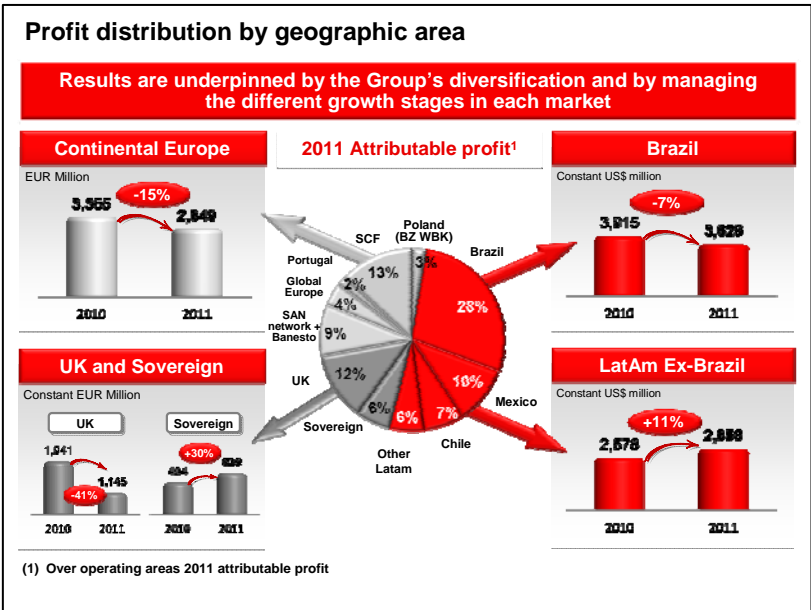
Profit distribution by geographic area

Results are underpinned by the Group's diversification and by managing the different growth stages in each market

Continental Europe

EUR Million

-15%

3,355

2,849

2010

2011

2011 Attributable profit$^1$

Poland (BZ WBK)

SCF

Portugal

Global Europe

SAN network + Banesto

UK

Sovereign

Other Latam

Chile

Mexico

Brazil

3%

13%

2%

4%

9%

12%

6%

6%

7%

10%

28%

Brazil

Constant US$ million

-7%

3,915

3,628

2010

2011

UK and Sovereign

Constant EUR Million

UK

Sovereign

1,941

1,145

-41%

+30%

494

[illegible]

2010

2011

2010

2011

LatAm Ex-Brazil

Constant US$ million

+11%

2,578

2,858

2010

2011

(1) Over operating areas 2011 attributable profit